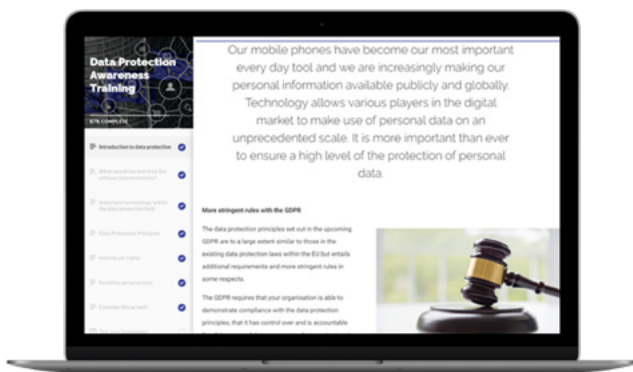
Data Protection Awareness Training

87% COMPLETE

Introduction to data protection

What would the world be like without data protection?

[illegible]

Data Protection Principles

Individuals rights

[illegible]

Consider the risk

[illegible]

Our mobile phones have become our most important every day tool and we are increasingly making our personal information available publicly and globally. Technology allows various players in the digital market to make use of personal data on an unprecedented scale. It is more important than ever to ensure a high level of the protection of personal data.

More stringent rules with the GDPR

The data protection principles set out in the upcoming GDPR are to a large extent similar to those in the existing data protection laws within the EU but entails additional requirements and more stringent rules in some respects.

The GDPR requires that your organisation is able to demonstrate compliance with the data protection principles, that it has control over and is accountable